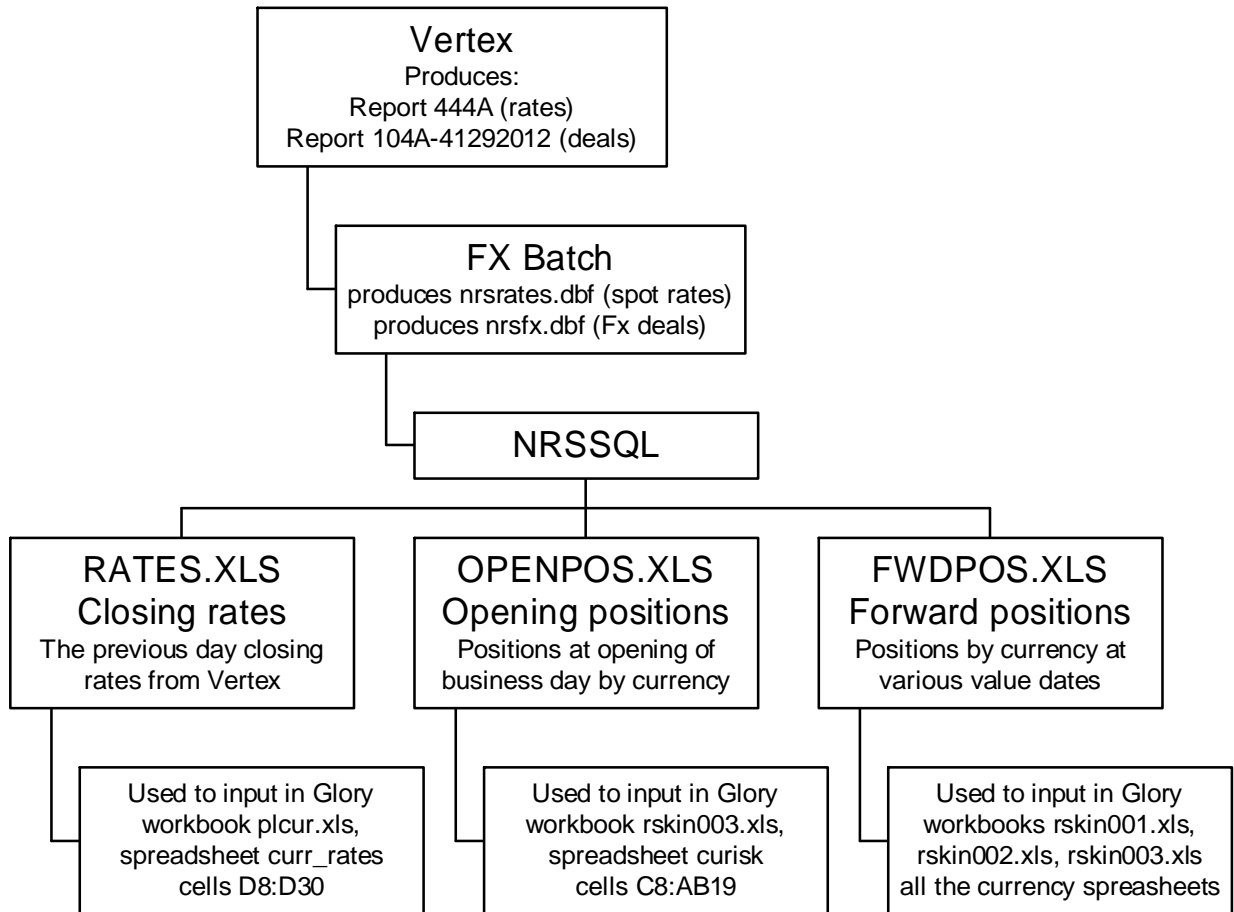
Vertex
Produces:
Report 444A (rates)
Report 104A-41292012 (deals)

FX Batch
produces nrsrates.dbf (spot rates)
produces nrsfx.dbf (Fx deals)

NRSSQL

RATES.XLS
Closing rates
The previous day closing rates from Vertex

Used to input in Glory workbook plcur.xls, spreadsheet curr_rates cells D8:D30

OPENPOS.XLS
Opening positions
Positions at opening of business day by currency

Used to input in Glory workbook rskin003.xls, spreadsheet curisk cells C8:AB19

FWDPOS.XLS
Forward positions
Positions by currency at various value dates

Used to input in Glory workbooks rskin001.xls, rskin002.xls, rskin003.xls all the currency spreasheets